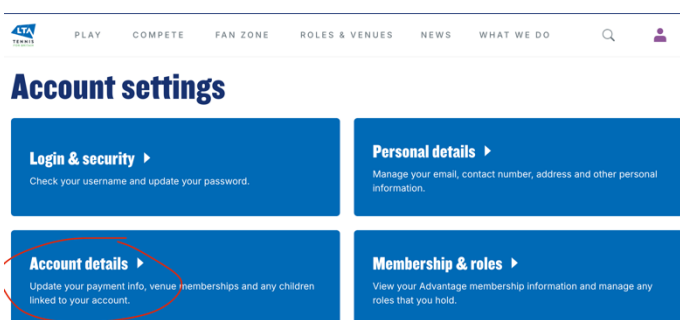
LTA TENNIS

PLAY COMPETE FAN ZONE ROLES & VENUES NEWS WHAT WE DO

Account settings

Login & security

Check your username and update your password.

Personal details

Manage your email, contact number, address and other personal information.

Account details

Update your payment info, venue memberships and any children linked to your account.

Membership & roles

View your Advantage membership information and manage any roles that you hold.